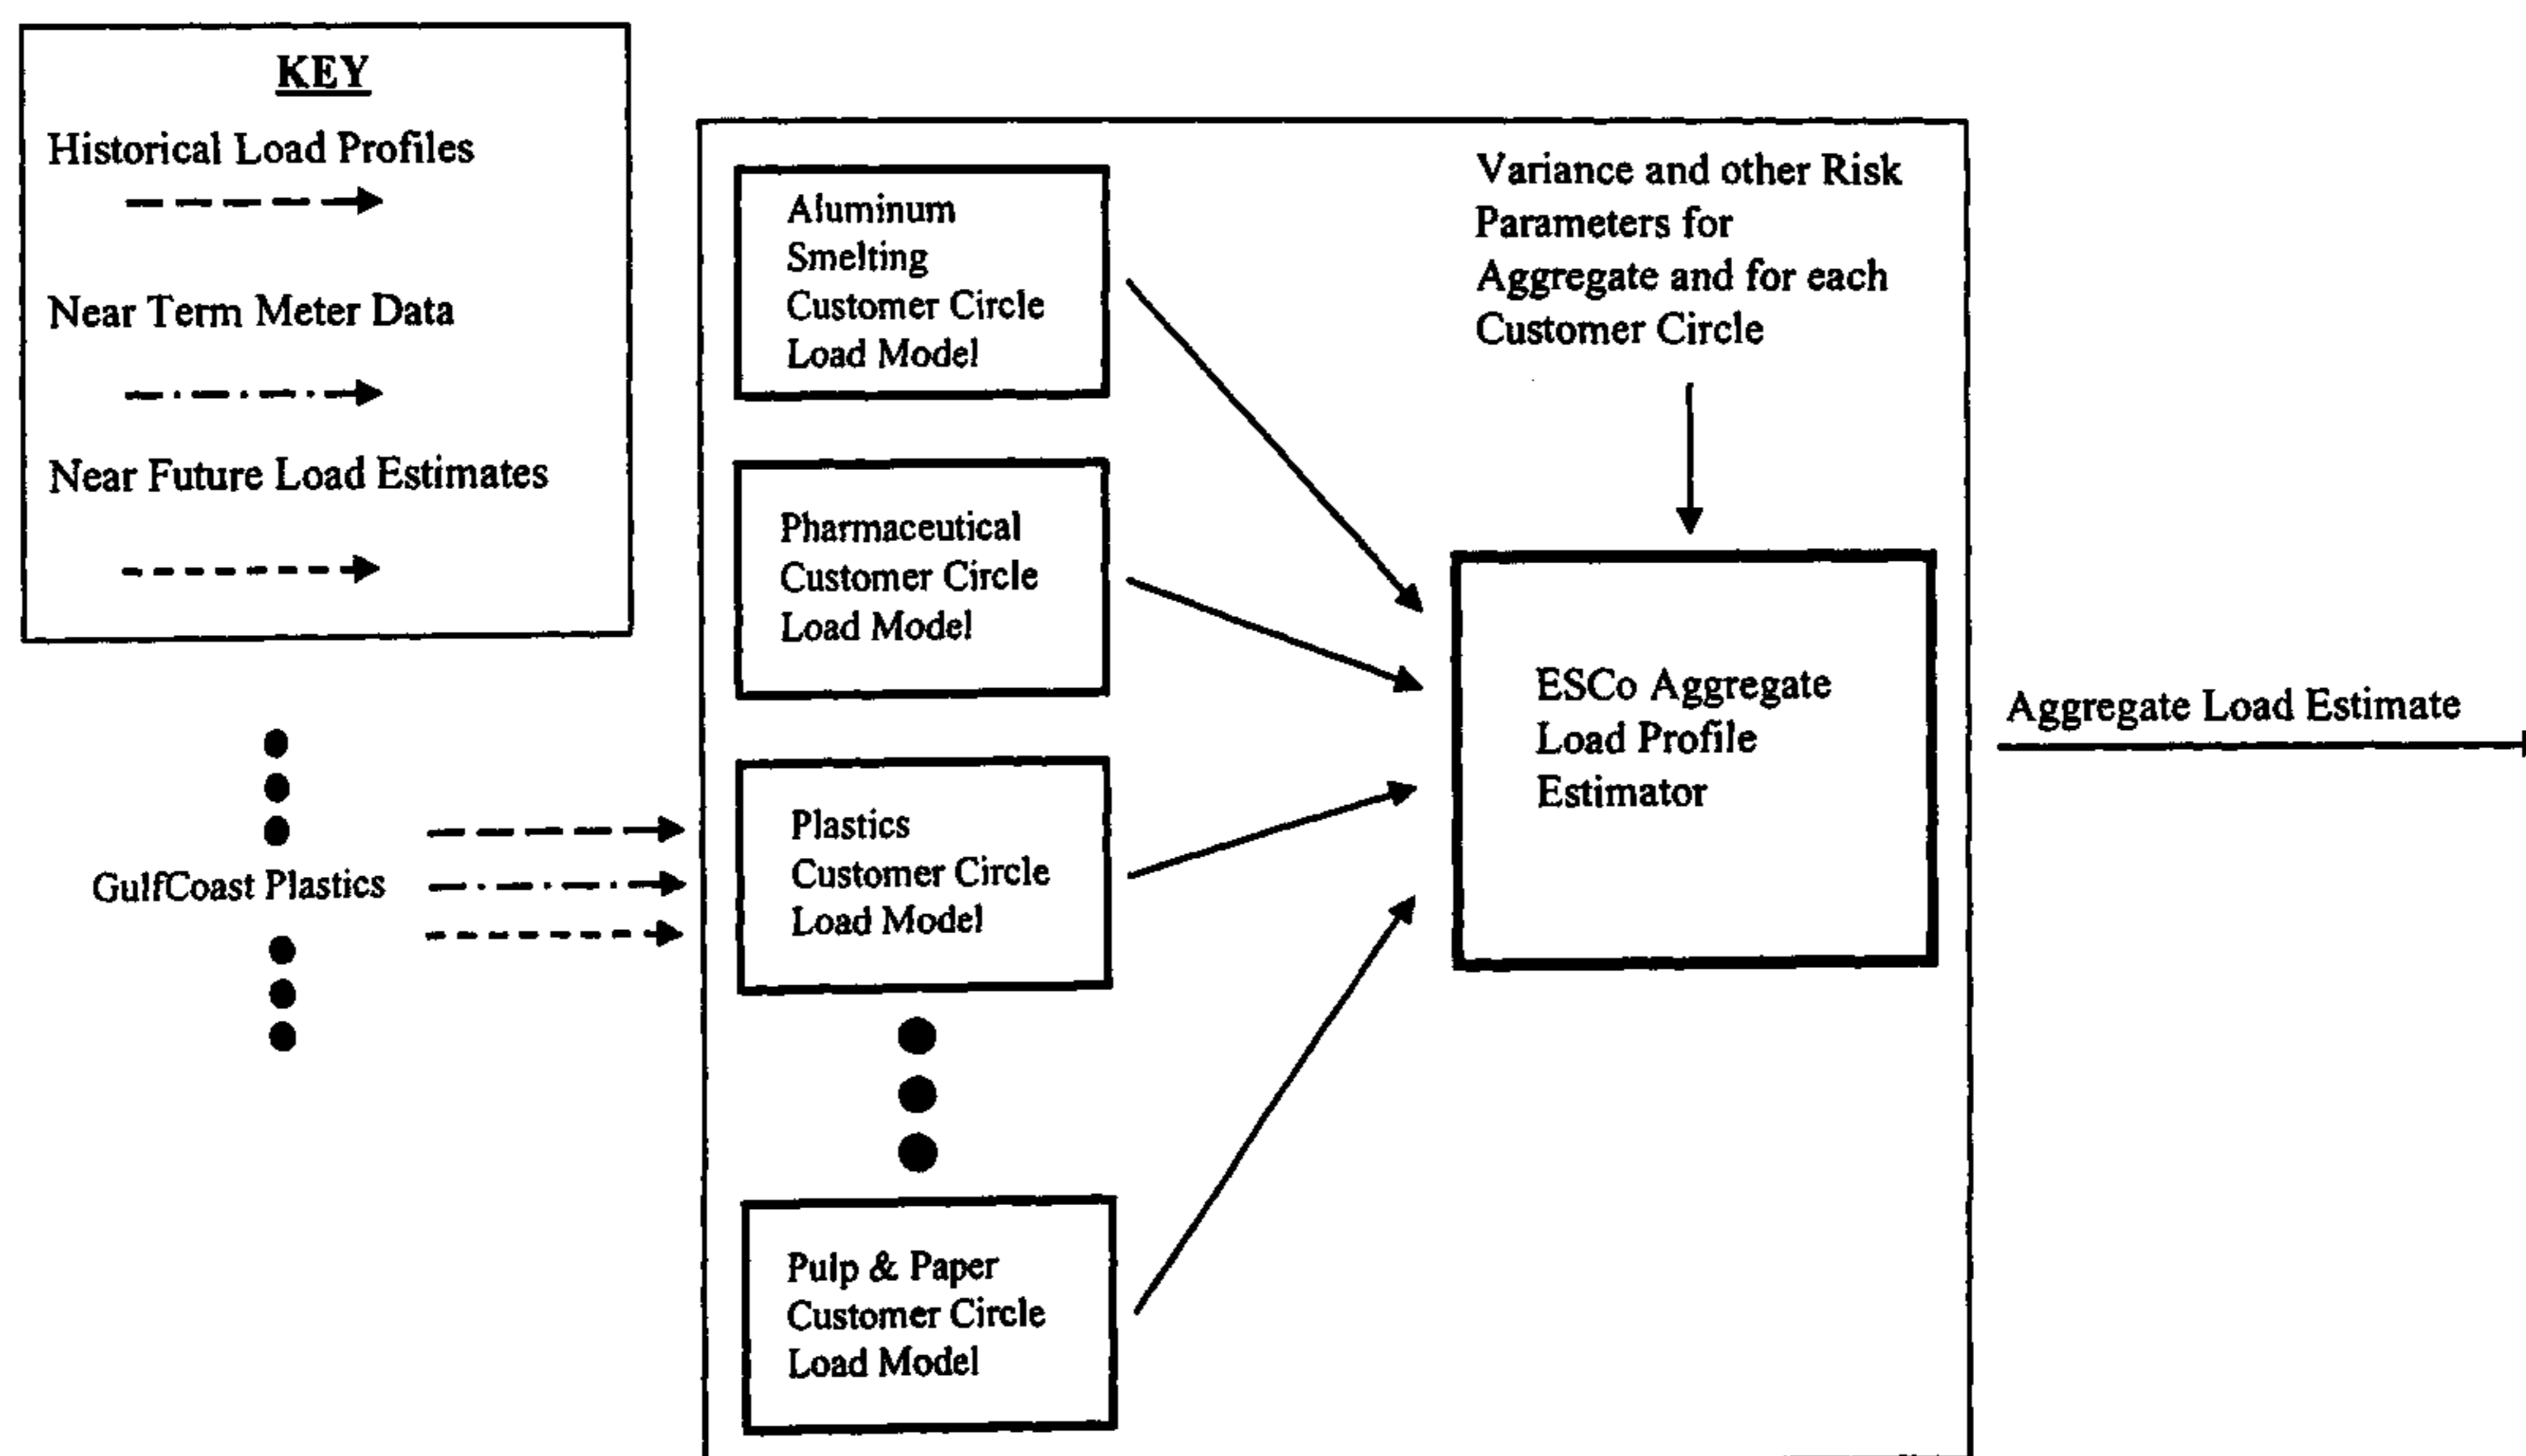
KEY

Historical Load Profiles

Near Term Meter Data

Near Future Load Estimates

GulfCoast Plastics

Aluminum Smelting Customer Circle Load Model

Pharmaceutical Customer Circle Load Model

Plastics Customer Circle Load Model

Pulp & Paper Customer Circle Load Model

Variance and other Risk Parameters for Aggregate and for each Customer Circle

ESCo Aggregate Load Profile Estimator

Aggregate Load Estimate